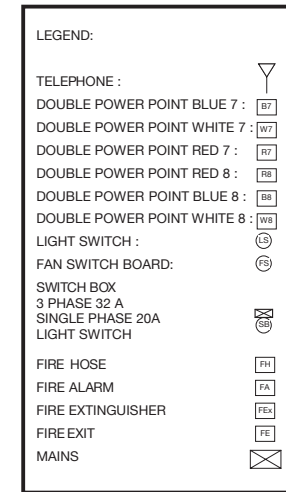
LEGEND:

TELEPHONE :
DOUBLE POWER POINT BLUE 7 : B7
DOUBLE POWER POINT WHITE 7 : W7
DOUBLE POWER POINT RED 7 : R7
DOUBLE POWER POINT RED 8 : R8
DOUBLE POWER POINT BLUE 8 : B8
DOUBLE POWER POINT WHITE 8 : W8
LIGHT SWITCH : LS
FAN SWITCH BOARD: FS
SWITCH BOX
3 PHASE 32 A
SINGLE PHASE 20A
LIGHT SWITCH SB

FIRE HOSE FH
FIRE ALARM FA
FIRE EXTINGUISHER FEx
FIRE EXIT FE
MAINS